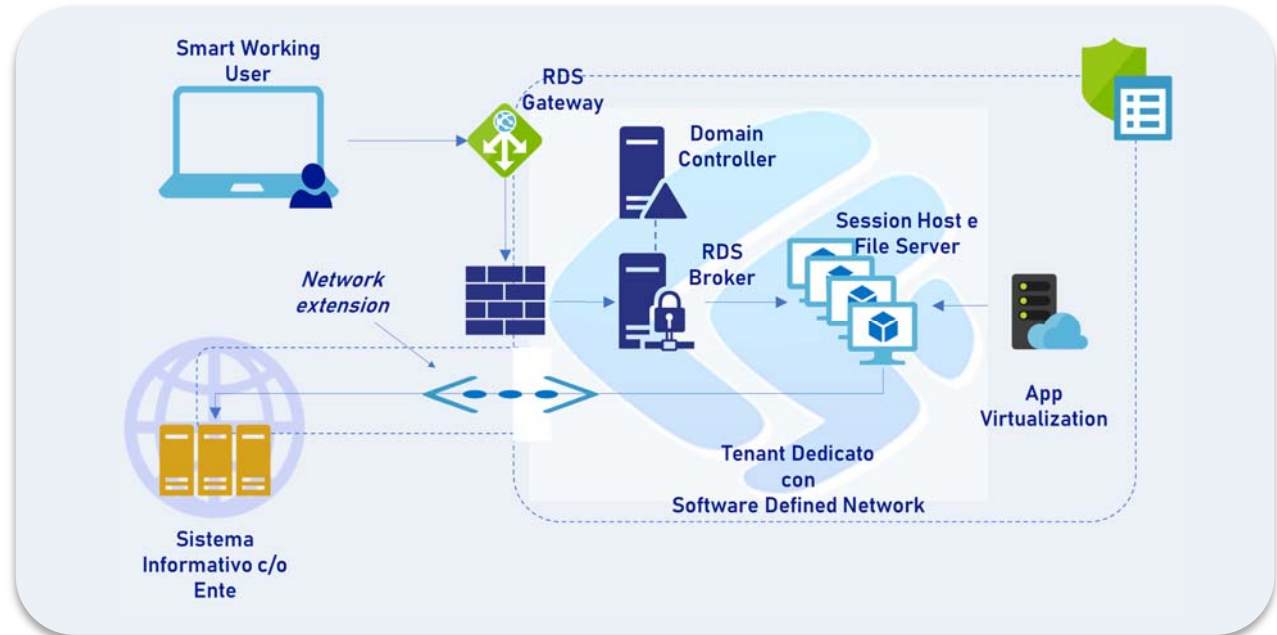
Smart Working User

RDS Gateway

Domain Controller

Session Host e File Server

RDS Broker

Network extension

App Virtualization

Tenant Dedicato con Software Defined Network

Sistema Informativo c/o Ente